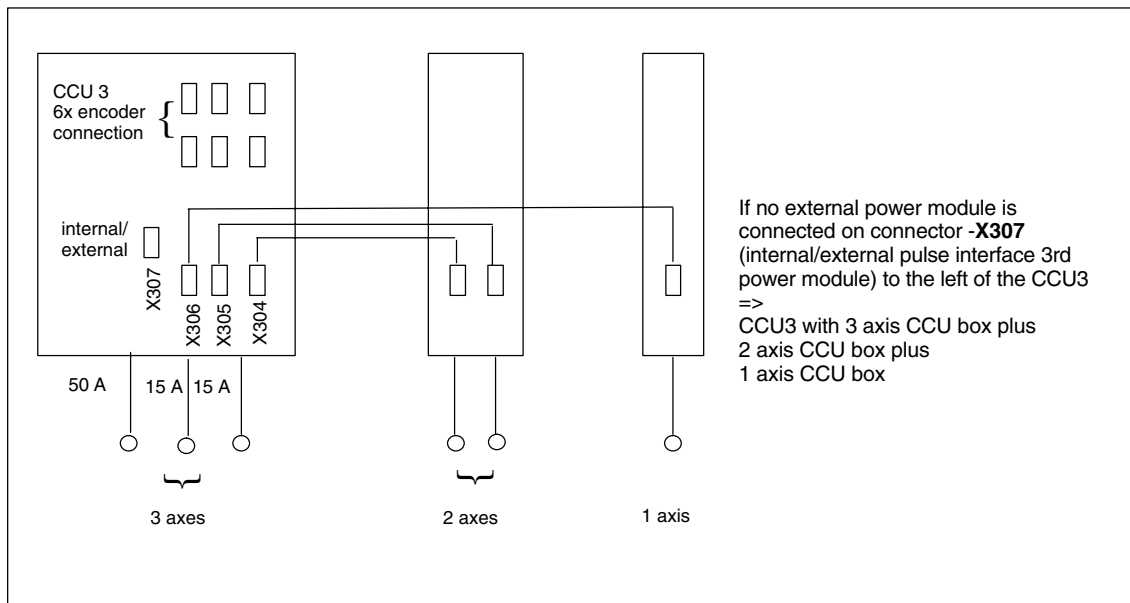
CCU 3
6x encoder connection

internal/ external

X307

X306

X305

X304

50 A

15 A

15 A

3 axes

2 axes

1 axis

If no external power module is connected on connector -**X307** (internal/external pulse interface 3rd power module) to the left of the CCU3
=>
CCU3 with 3 axis CCU box plus
2 axis CCU box plus
1 axis CCU box